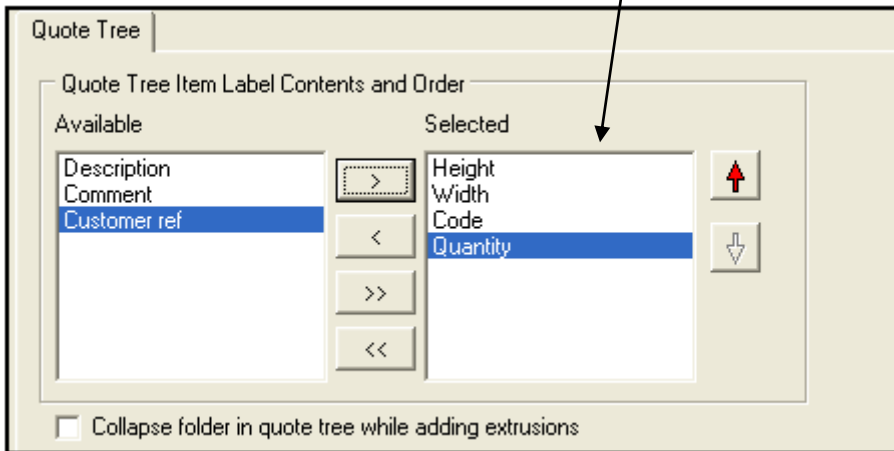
Quote Tree

Quote Tree Item Label Contents and Order

Available

Description
Comment
Customer ref

>
<
>>
<<

Selected

Height
Width
Code
Quantity

Collapse folder in quote tree while adding extrusions